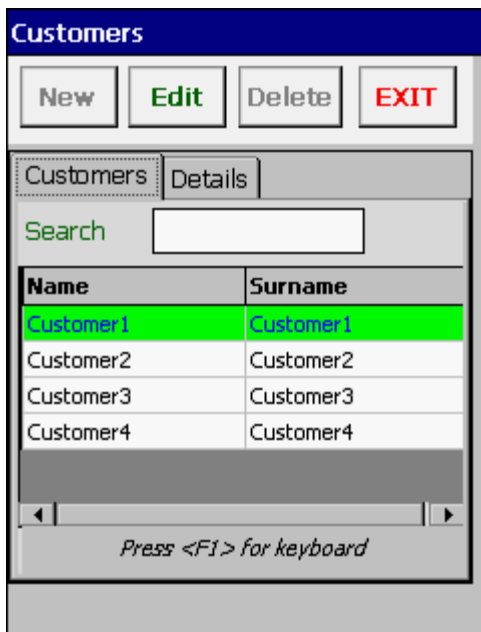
Customers

New Edit Delete EXIT

Customers Details

Search

| Name | Surname |
|---|---|
| Customer1 | Customer1 |
| Customer2 | Customer2 |
| Customer3 | Customer3 |
| Customer4 | Customer4 |

Press <F1> for keyboard